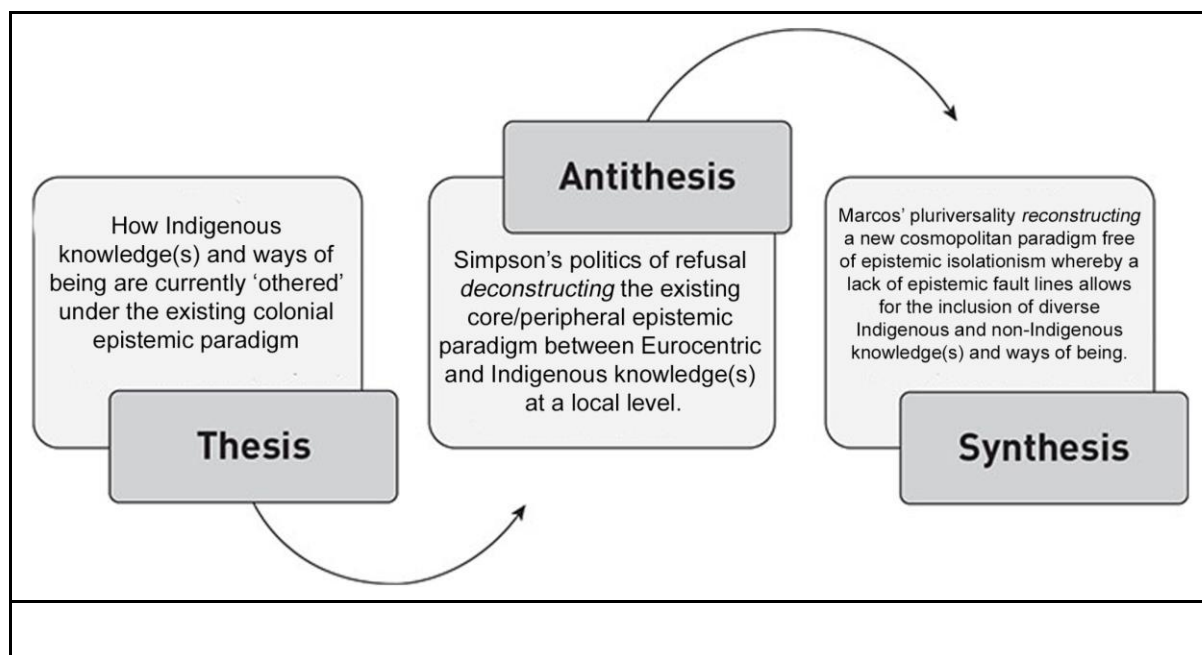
How Indigenous knowledge(s) and ways of being are currently 'othered' under the existing colonial epistemic paradigm

Thesis

Antithesis

Simpson's politics of refusal *deconstructing* the existing core/peripheral epistemic paradigm between Eurocentric and Indigenous knowledge(s) at a local level.

Marcos' pluriversality *reconstructing* a new cosmopolitan paradigm free of epistemic isolationism whereby a lack of epistemic fault lines allows for the inclusion of diverse Indigenous and non-Indigenous knowledge(s) and ways of being.

Synthesis